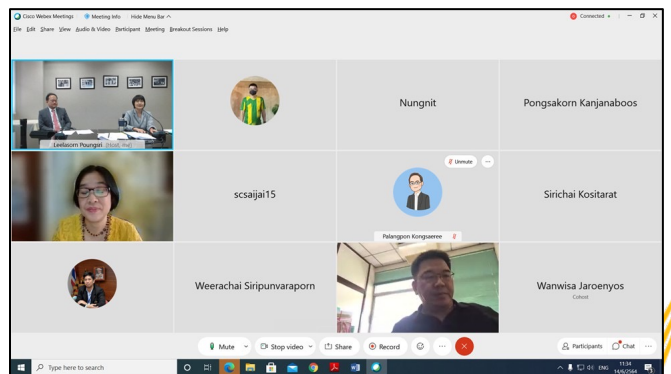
Cisco Webex Meetings   Meeting Info   Hide Menu Bar ^
File Edit Share View Audio & Video Participant Meeting Breakout Sessions Help
Connected

Leelasorn Poungsit (Host, me)
Nungnit
Pongsakorn Kanjanaboos
scsaijai15
Unmute
Palangpon Kongsaeree
Sirichai Kositarat
Weerachai Siripunvaraporn
Wanwisa Jaroenyos
Cohost

Mute   Stop video   Share   Record   Participants   Chat

Type here to search
ENG 11:34 14/6/2564